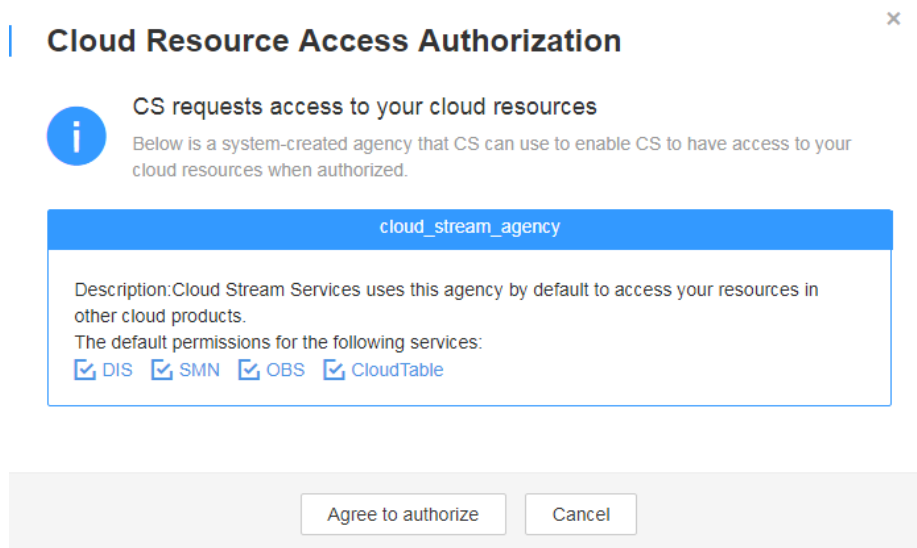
Cloud Resource Access Authorization

×

i

CS requests access to your cloud resources

Below is a system-created agency that CS can use to enable CS to have access to your cloud resources when authorized.

cloud_stream_agency

Description:Cloud Stream Services uses this agency by default to access your resources in other cloud products.
The default permissions for the following services:
DIS SMN OBS CloudTable

Agree to authorize

Cancel